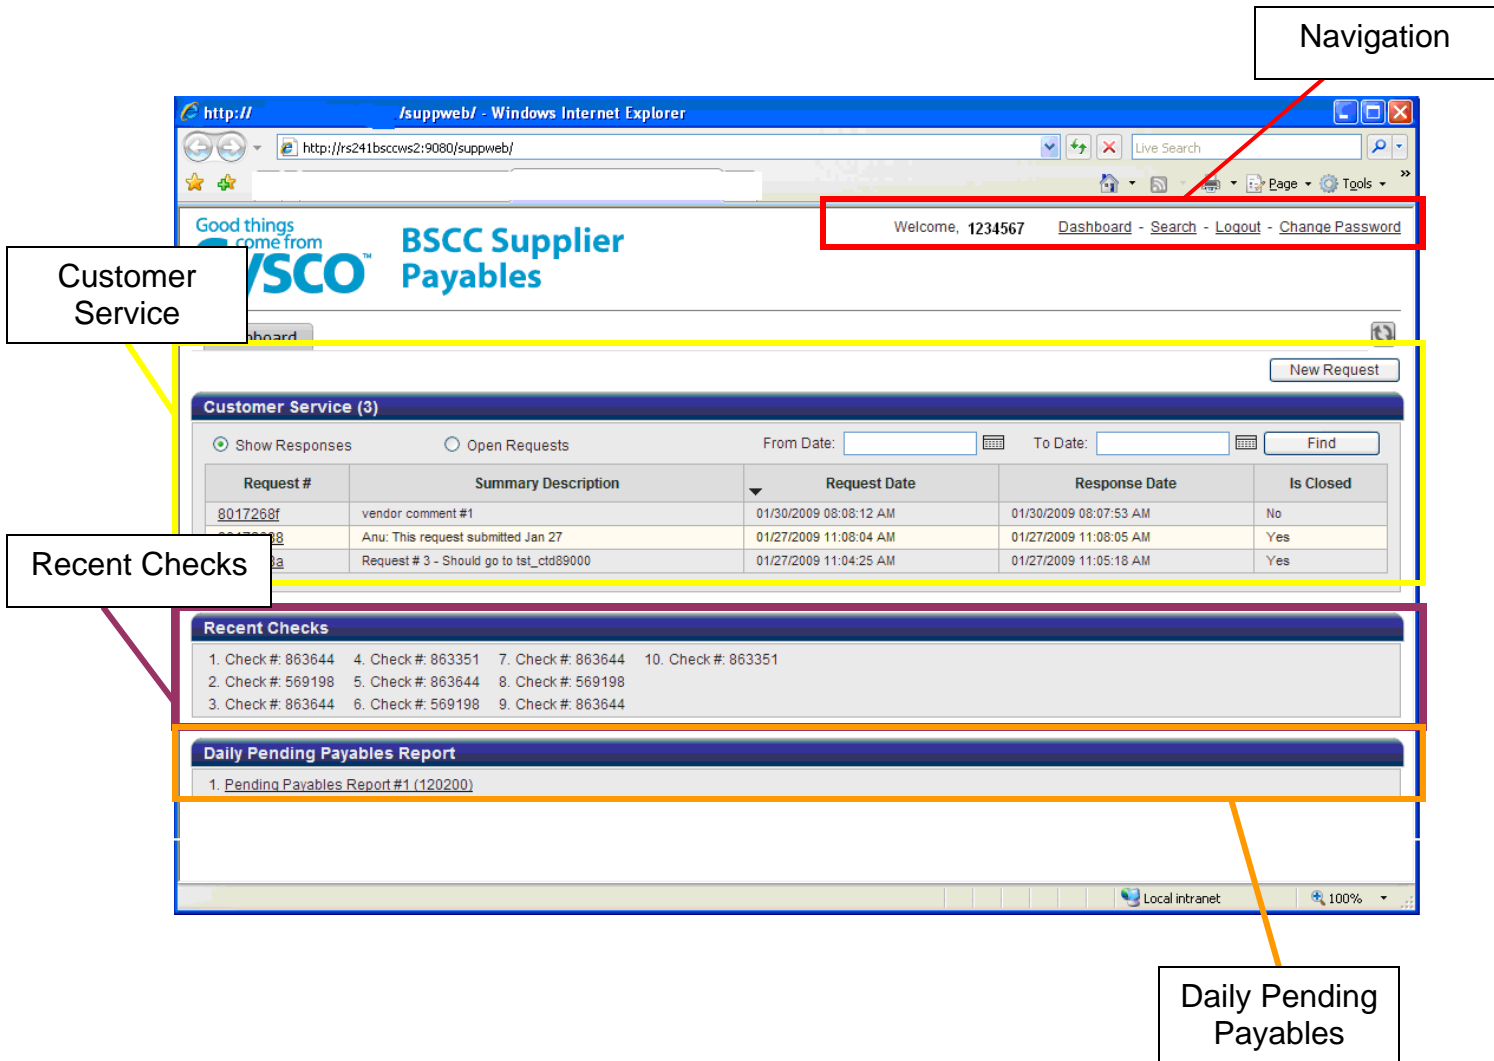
Navigation

http:// /suppweb/ - Windows Internet Explorer

http://rs241bsccws2:9080/suppweb/

Live Search

Page Tools

Good things come from

SCO

BSCC Supplier Payables

Welcome, 1234567 Dashboard - Search - Logout - Change Password

Customer Service

hboard

New Request

Customer Service (3)

Show Responses Open Requests From Date: To Date: Find

| Request # | Summary Description | Request Date | Response Date | Is Closed |
|---|---|---|---|---|
| 8017268f | vendor comment #1 | 01/30/2009 08:08:12 AM | 01/30/2009 08:07:53 AM | No |
| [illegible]8 | Anu: This request submitted Jan 27 | 01/27/2009 11:08:04 AM | 01/27/2009 11:08:05 AM | Yes |
| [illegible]a | Request # 3 - Should go to tst_ctd89000 | 01/27/2009 11:04:25 AM | 01/27/2009 11:05:18 AM | Yes |

Recent Checks

Recent Checks

1. Check #: 863644
2. Check #: 569198
3. Check #: 863644
4. Check #: 863351
5. Check #: 863644
6. Check #: 569198
7. Check #: 863644
8. Check #: 569198
9. Check #: 863644
10. Check #: 863351

Daily Pending Payables Report

1. Pending Payables Report #1 (120200)

Local intranet 100%

Daily Pending Payables